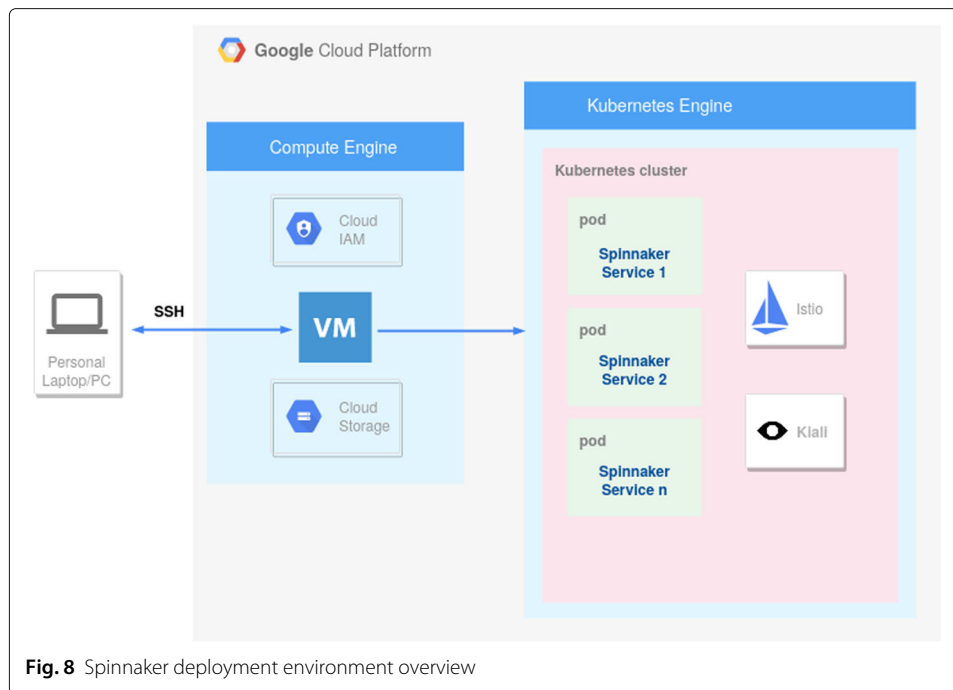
Google Cloud Platform

Personal Laptop/PC

SSH

Compute Engine

Cloud IAM

VM

Cloud Storage

Kubernetes Engine

Kubernetes cluster

pod

Spinnaker Service 1

pod

Spinnaker Service 2

pod

Spinnaker Service n

Istio

Kiali

**Fig. 8** Spinnaker deployment environment overview